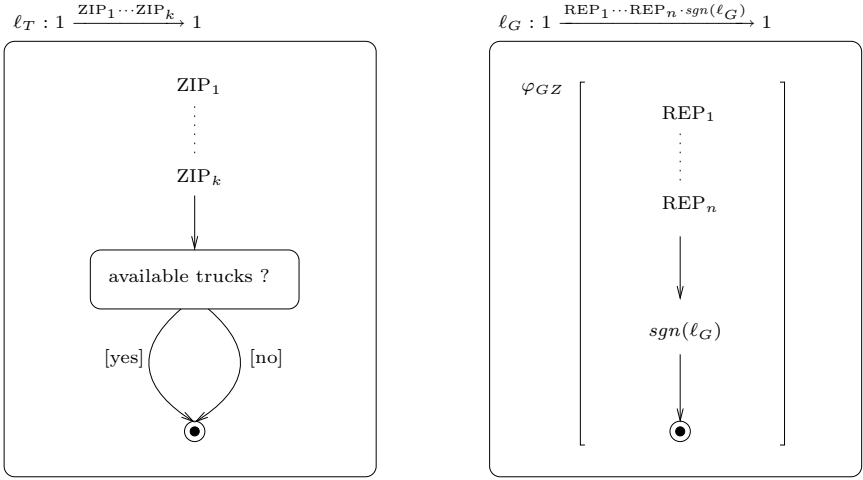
$\ell_T : 1 \xrightarrow{\text{ZIP}_1 \cdots \text{ZIP}_k} 1$

$\text{ZIP}_1$

$\text{ZIP}_k$

available trucks ?

[yes]

[no]

$\ell_G : 1 \xrightarrow{\text{REP}_1 \cdots \text{REP}_n \cdot sgn(\ell_G)} 1$

$\varphi_{GZ}$

$\text{REP}_1$

$\text{REP}_n$

$sgn(\ell_G)$